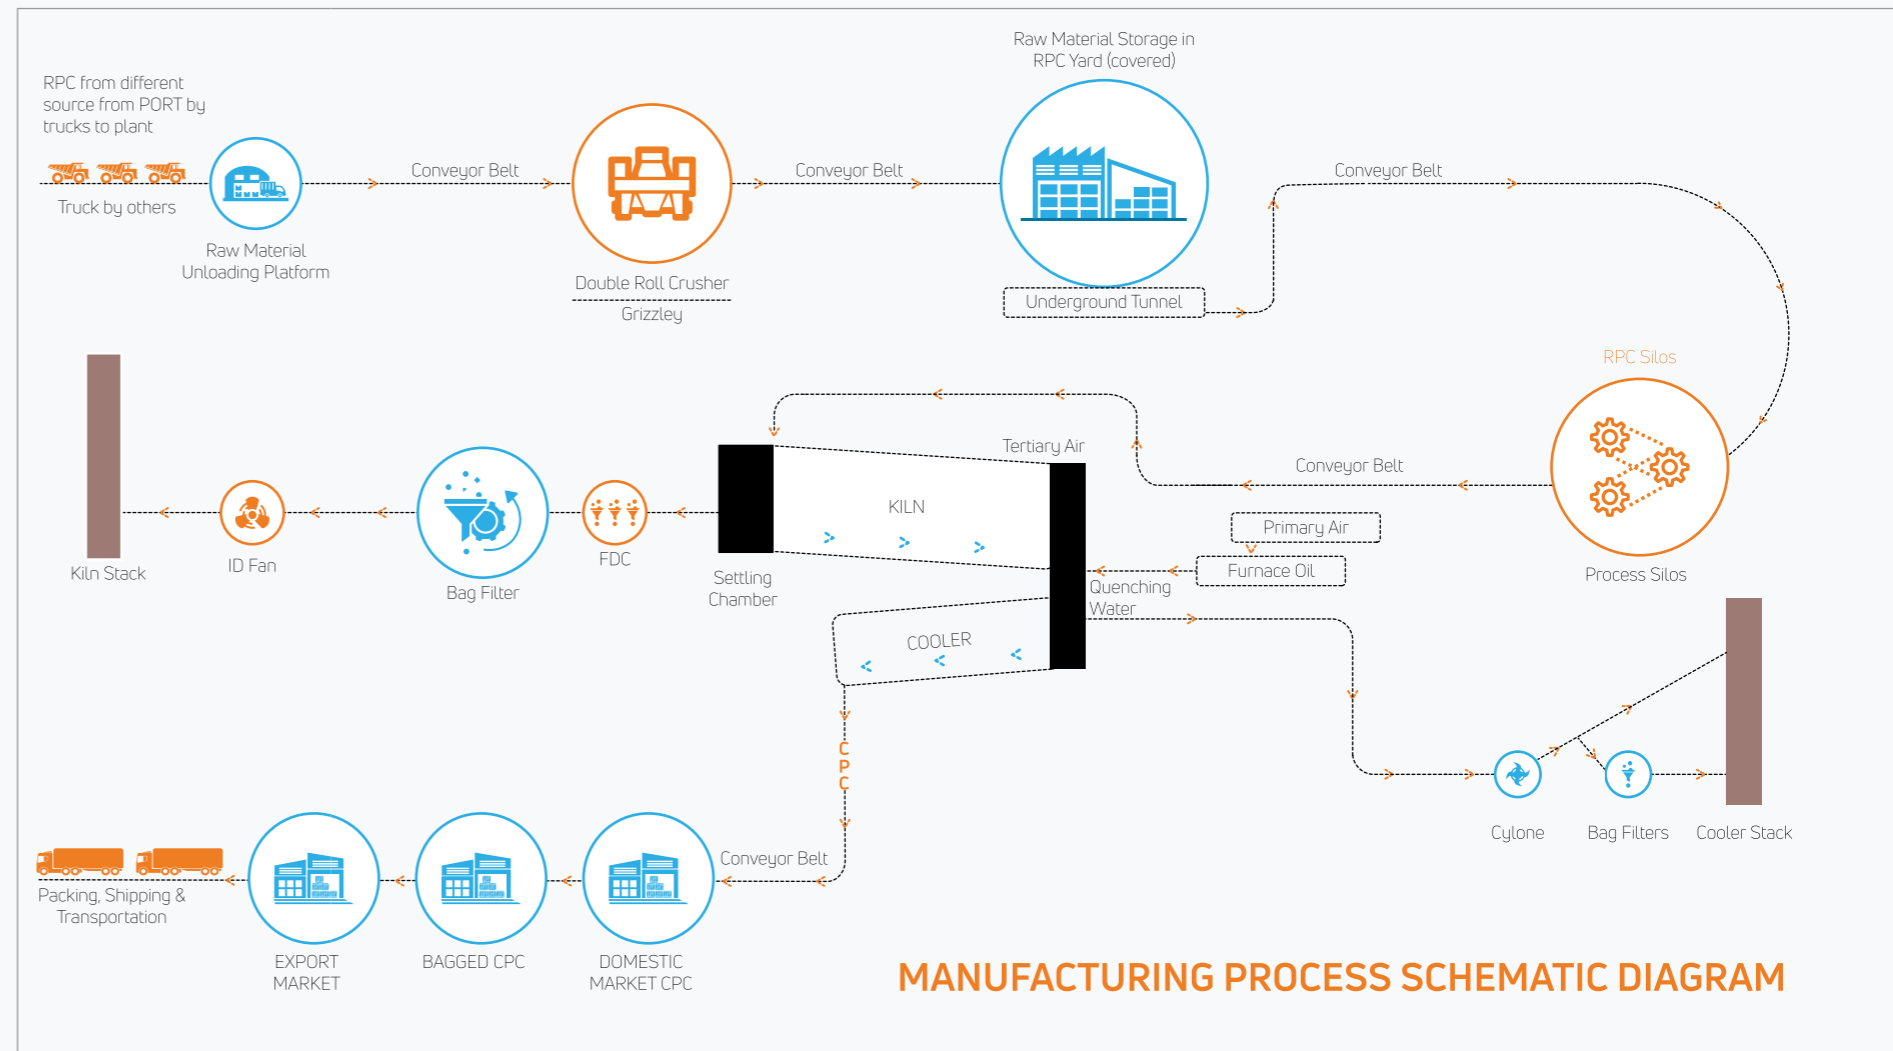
RPC from different source from PORT by trucks to plant

Truck by others

Raw Material Unloading Platform

Conveyor Belt

Double Roll Crusher

Grizzley

Conveyor Belt

Raw Material Storage in RPC Yard (covered)

Underground Tunnel

Conveyor Belt

RPC Silos

Process Silos

Conveyor Belt

Tertiary Air

KILN

Primary Air

Furnace Oil

Quenching Water

Settling Chamber

FDC

Bag Filter

ID Fan

Kiln Stack

COOLER

C P C

Cylone

Bag Filters

Cooler Stack

Conveyor Belt

DOMESTIC MARKET CPC

BAGGED CPC

EXPORT MARKET

Packing, Shipping & Transportation

MANUFACTURING PROCESS SCHEMATIC DIAGRAM